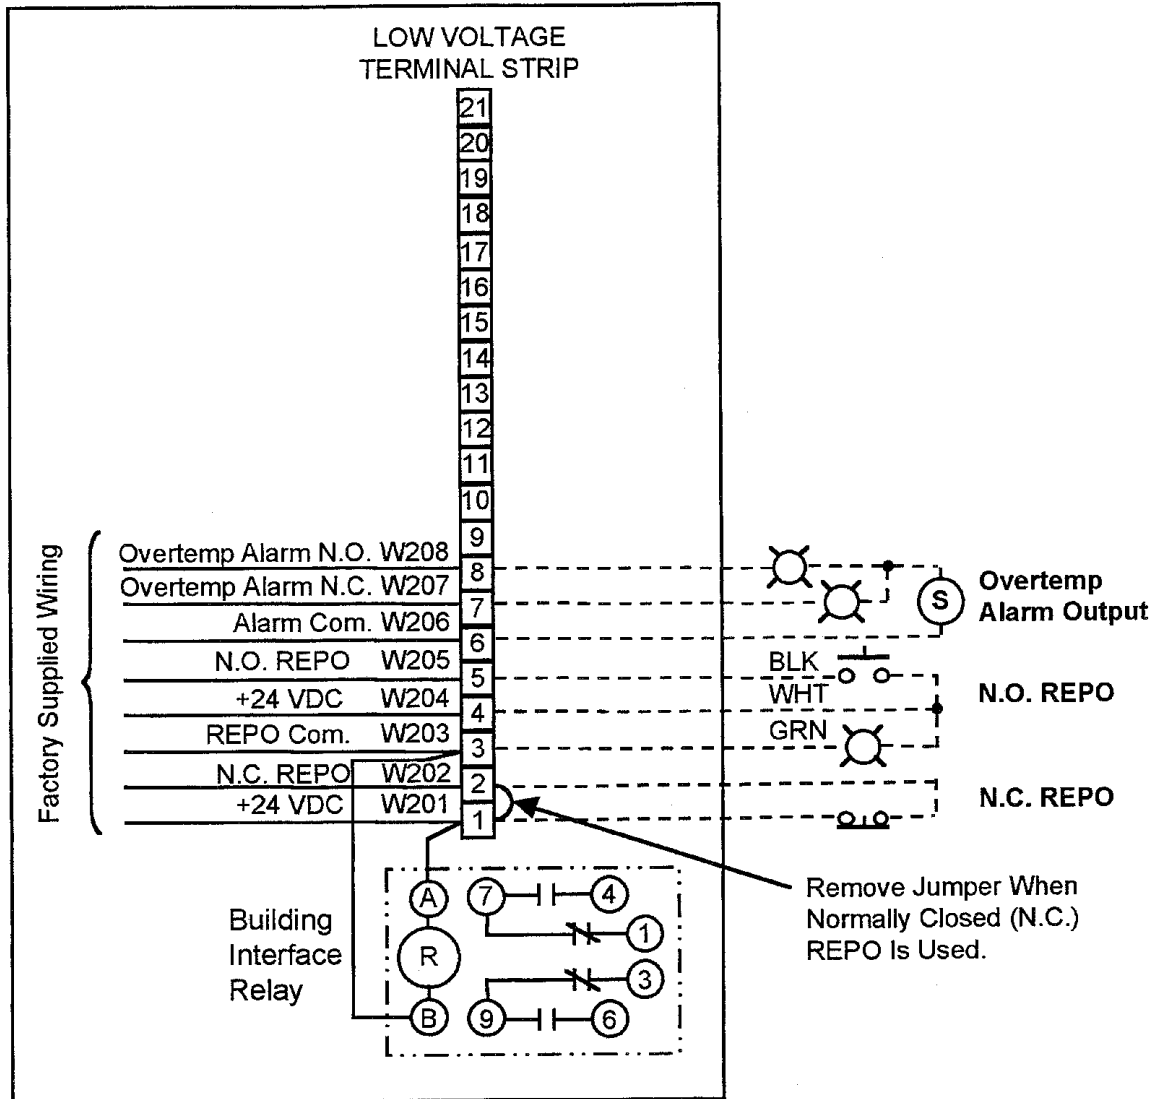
LOW VOLTAGE
TERMINAL STRIP

21
20
19
18
17
16
15
14
13
12
11
10
9
8
7
6
5
4
3
2
1

Factory Supplied Wiring

Overtemp Alarm N.O. W208
Overtemp Alarm N.C. W207
Alarm Com. W206
N.O. REPO W205
+24 VDC W204
REPO Com. W203
N.C. REPO W202
+24 VDC W201

S

Overtemp
Alarm Output

BLK
WHT
GRN

N.O. REPO

N.C. REPO

Building
Interface
Relay

A
R
B
7
4
1
3
9
6

Remove Jumper When Normally Closed (N.C.) REPO Is Used.